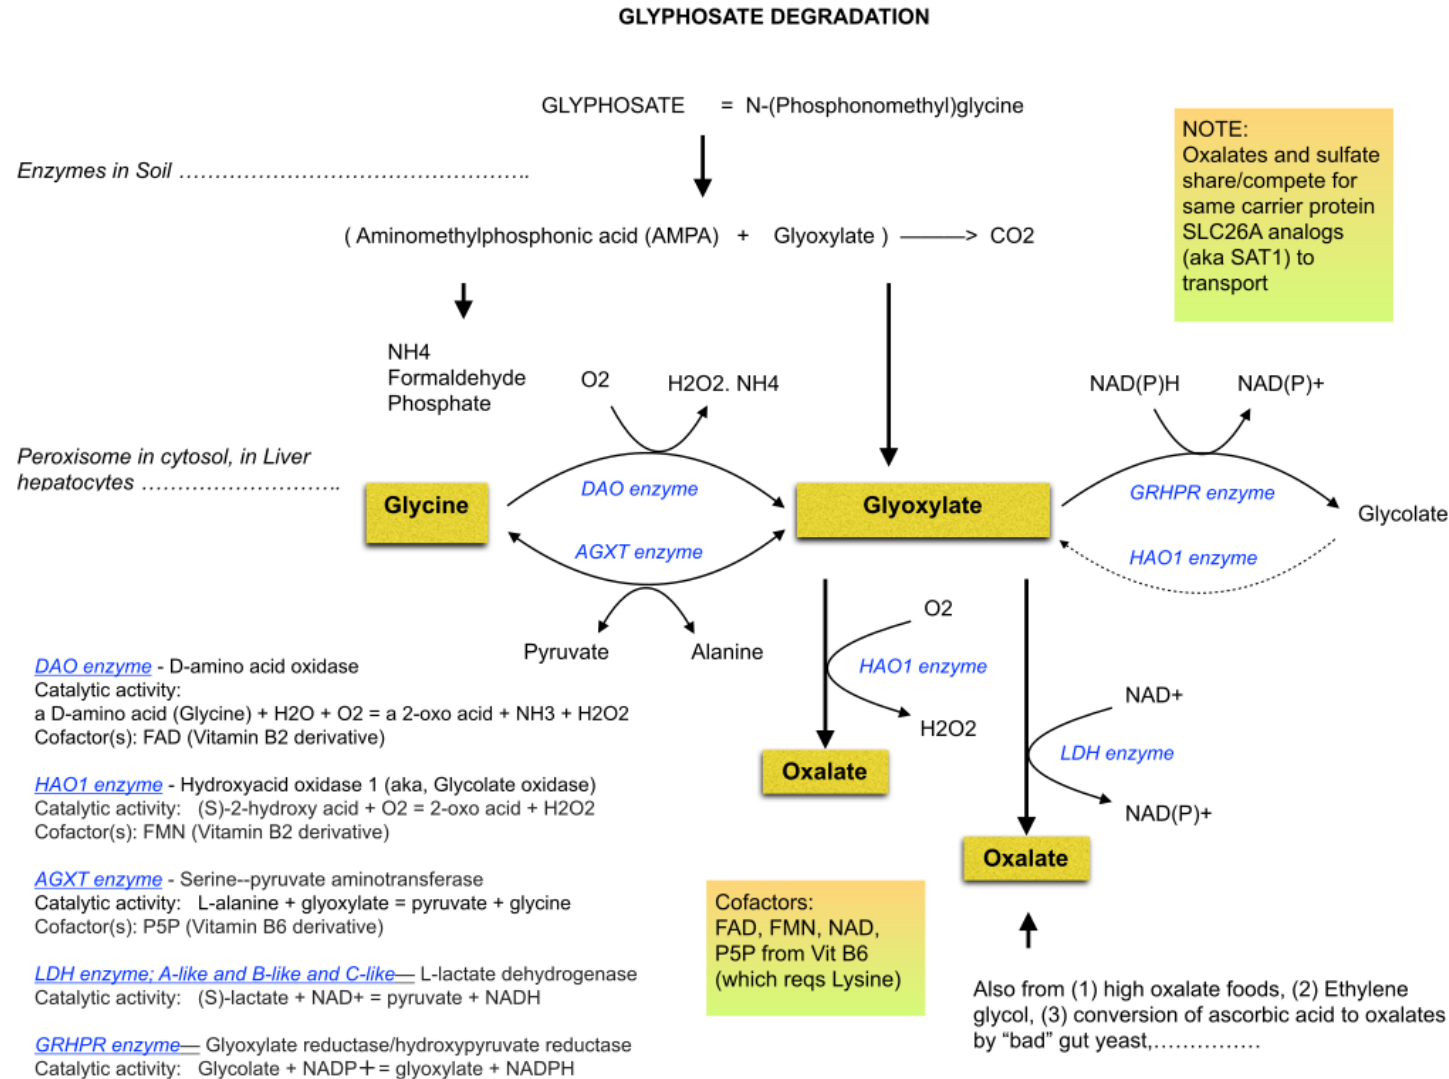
GLYPHOSATE DEGRADATION

GLYPHOSATE = N-(Phosphonomethyl)glycine

Enzymes in Soil ……………………………………….

( Aminomethylphosphonic acid (AMPA) + Glyoxylate ) ——> CO2

NOTE:
Oxalates and sulfate share/compete for same carrier protein SLC26A analogs (aka SAT1) to transport

NH4
Formaldehyde
Phosphate

O2

H2O2. NH4

NAD(P)H

NAD(P)+

Peroxisome in cytosol, in Liver hepatocytes ……………………….

Glycine

DAO enzyme

AGXT enzyme

Glyoxylate

GRHPR enzyme

HAO1 enzyme

Glycolate

Pyruvate

Alanine

O2

HAO1 enzyme

H2O2

Oxalate

NAD+

LDH enzyme

NAD(P)+

Oxalate

DAO enzyme - D-amino acid oxidase
Catalytic activity:
a D-amino acid (Glycine) + H2O + O2 = a 2-oxo acid + NH3 + H2O2
Cofactor(s): FAD (Vitamin B2 derivative)

HAO1 enzyme - Hydroxyacid oxidase 1 (aka, Glycolate oxidase)
Catalytic activity: (S)-2-hydroxy acid + O2 = 2-oxo acid + H2O2
Cofactor(s): FMN (Vitamin B2 derivative)

AGXT enzyme - Serine--pyruvate aminotransferase
Catalytic activity: L-alanine + glyoxylate = pyruvate + glycine
Cofactor(s): P5P (Vitamin B6 derivative)

LDH enzyme; A-like and B-like and C-like— L-lactate dehydrogenase
Catalytic activity: (S)-lactate + NAD+ = pyruvate + NADH

GRHPR enzyme— Glyoxylate reductase/hydroxypyruvate reductase
Catalytic activity: Glycolate + NADP+ = glyoxylate + NADPH

Cofactors:
FAD, FMN, NAD,
P5P from Vit B6
(which reqs Lysine)

Also from (1) high oxalate foods, (2) Ethylene glycol, (3) conversion of ascorbic acid to oxalates by “bad” gut yeast,……………